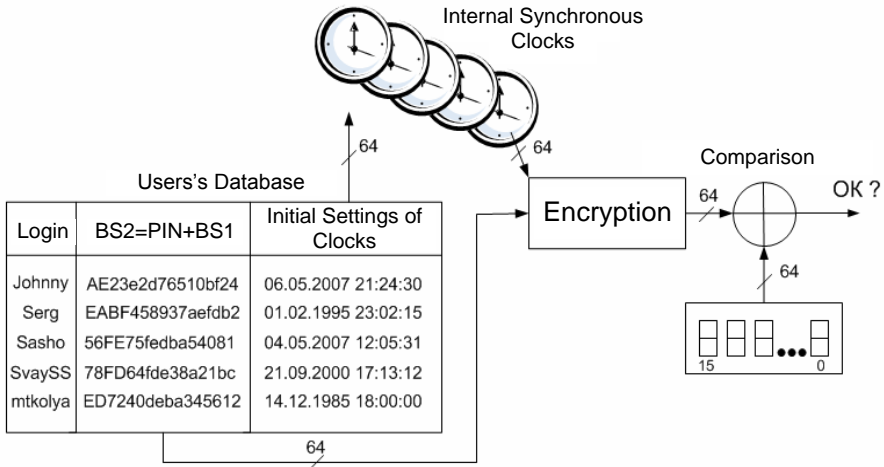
Internal Synchronous Clocks

64

64

Comparison

Users's Database

| Login | BS2=PIN+BS1 | Initial Settings of Clocks |
|---|---|---|
| Johnny | AE23e2d76510bf24 | 06.05.2007 21:24:30 |
| Serg | EABF458937aefdb2 | 01.02.1995 23:02:15 |
| Sasho | 56FE75fedba54081 | 04.05.2007 12:05:31 |
| SvaySS | 78FD64fde38a21bc | 21.09.2000 17:13:12 |
| mtkolya | ED7240deba345612 | 14.12.1985 18:00:00 |

Encryption

64

OK ?

64

15

0

64